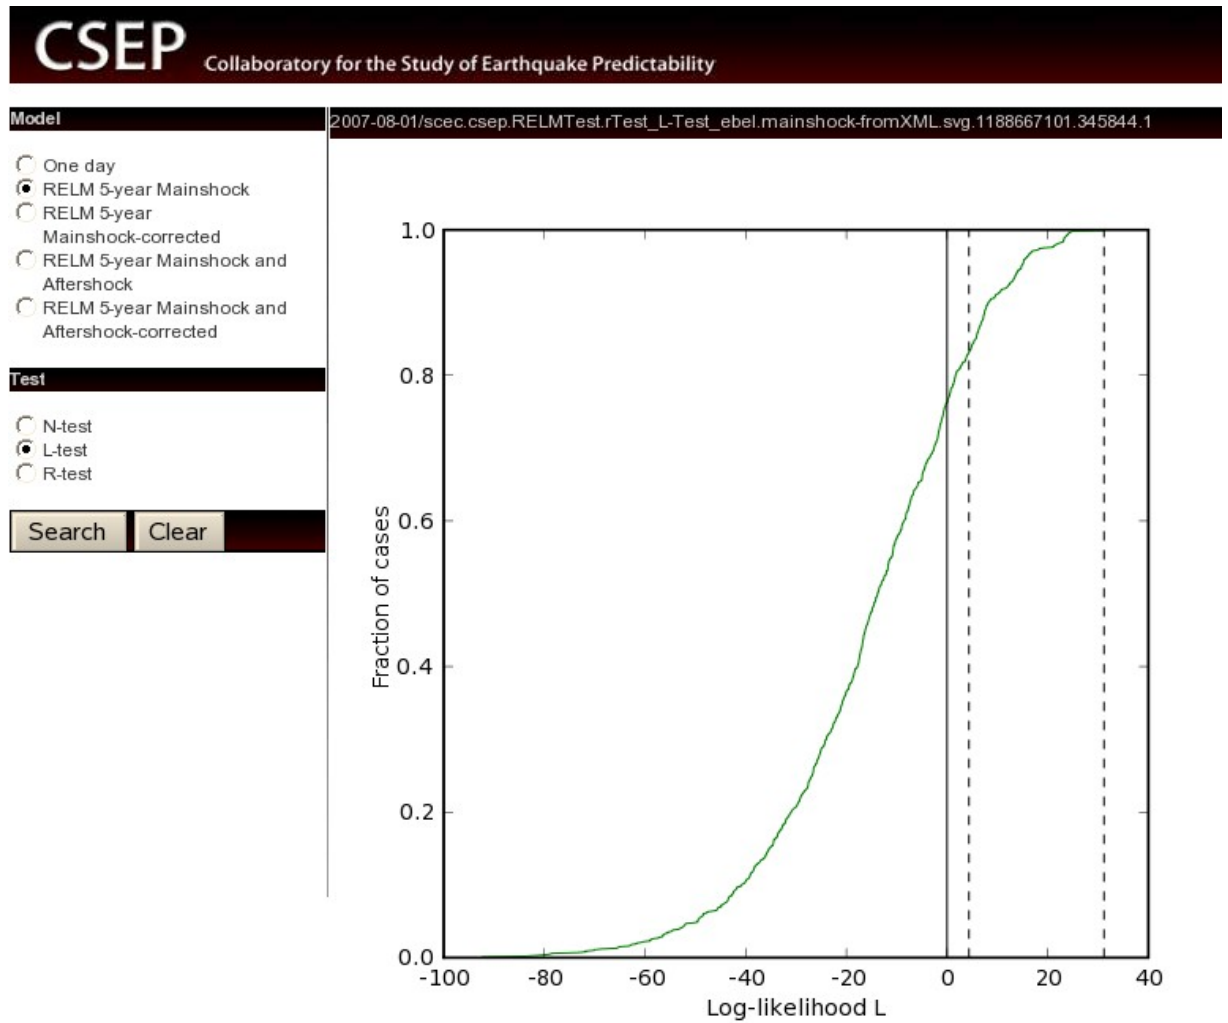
CSEP Collaboratory for the Study of Earthquake Predictability

Model

One day
RELM 5-year Mainshock
RELM 5-year Mainshock-corrected
RELM 5-year Mainshock and Aftershock
RELM 5-year Mainshock and Aftershock-corrected

Test

N-test
L-test
R-test

Search Clear

2007-08-01/scec.csep.RELMTest.rTest_L-Test_ebel.mainshock-fromXML.svg.1188667101.345844.1

1.0
0.8
0.6
0.4
0.2
0.0
Fraction of cases
-100 -80 -60 -40 -20 0 20 40
Log-likelihood L